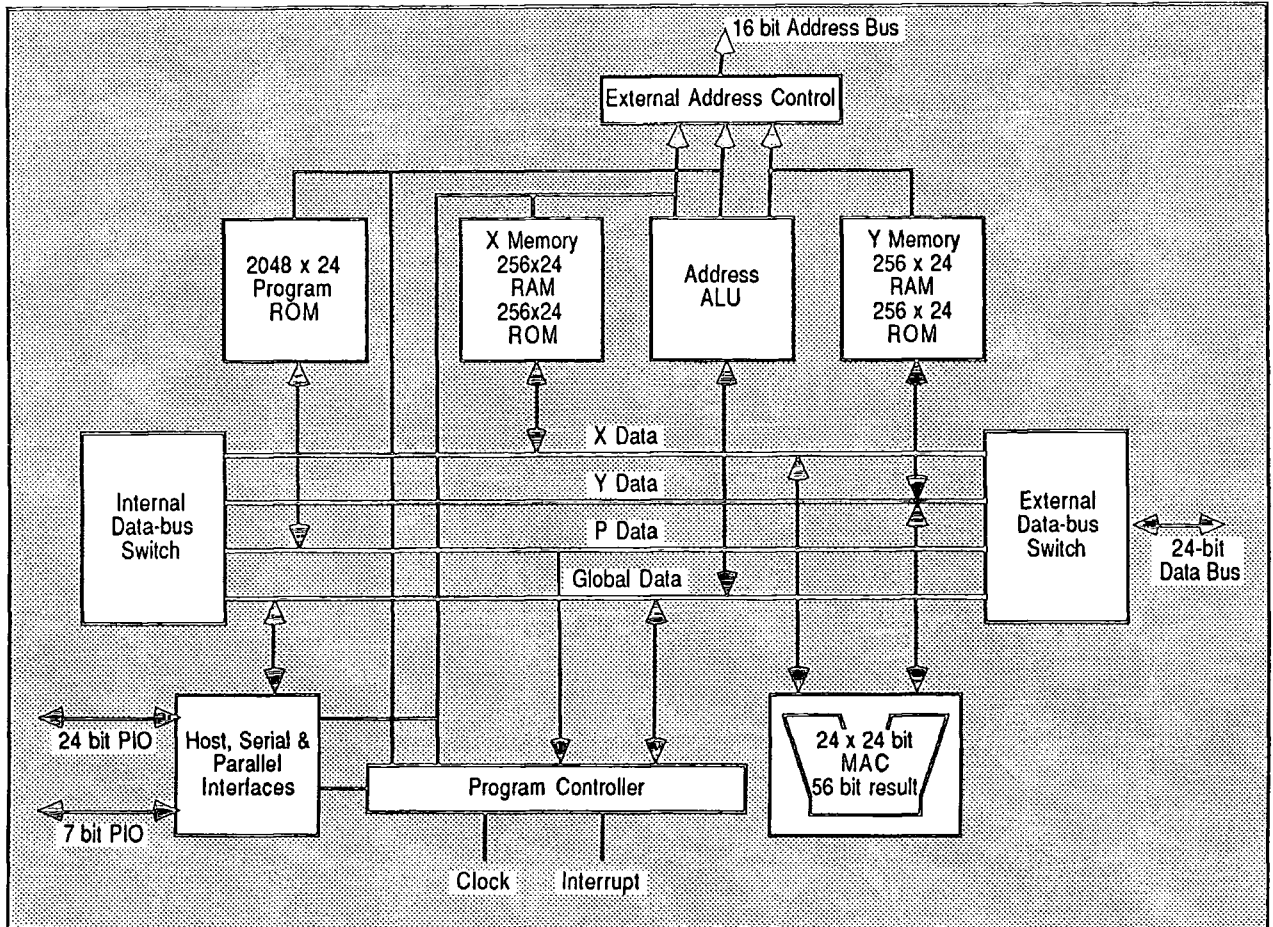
16 bit Address Bus

External Address Control

2048 x 24
Program
ROM

X Memory
256x24
RAM
256x24
ROM

Address
ALU

Y Memory
256 x 24
RAM
256 x 24
ROM

X Data

Internal
Data-bus
Switch

Y Data

P Data

Global Data

External
Data-bus
Switch

24-bit
Data Bus

24 bit PIO

Host, Serial &
Parallel
Interfaces

7 bit PIO

Program Controller

24 x 24 bit
MAC
56 bit result

Clock

Interrupt